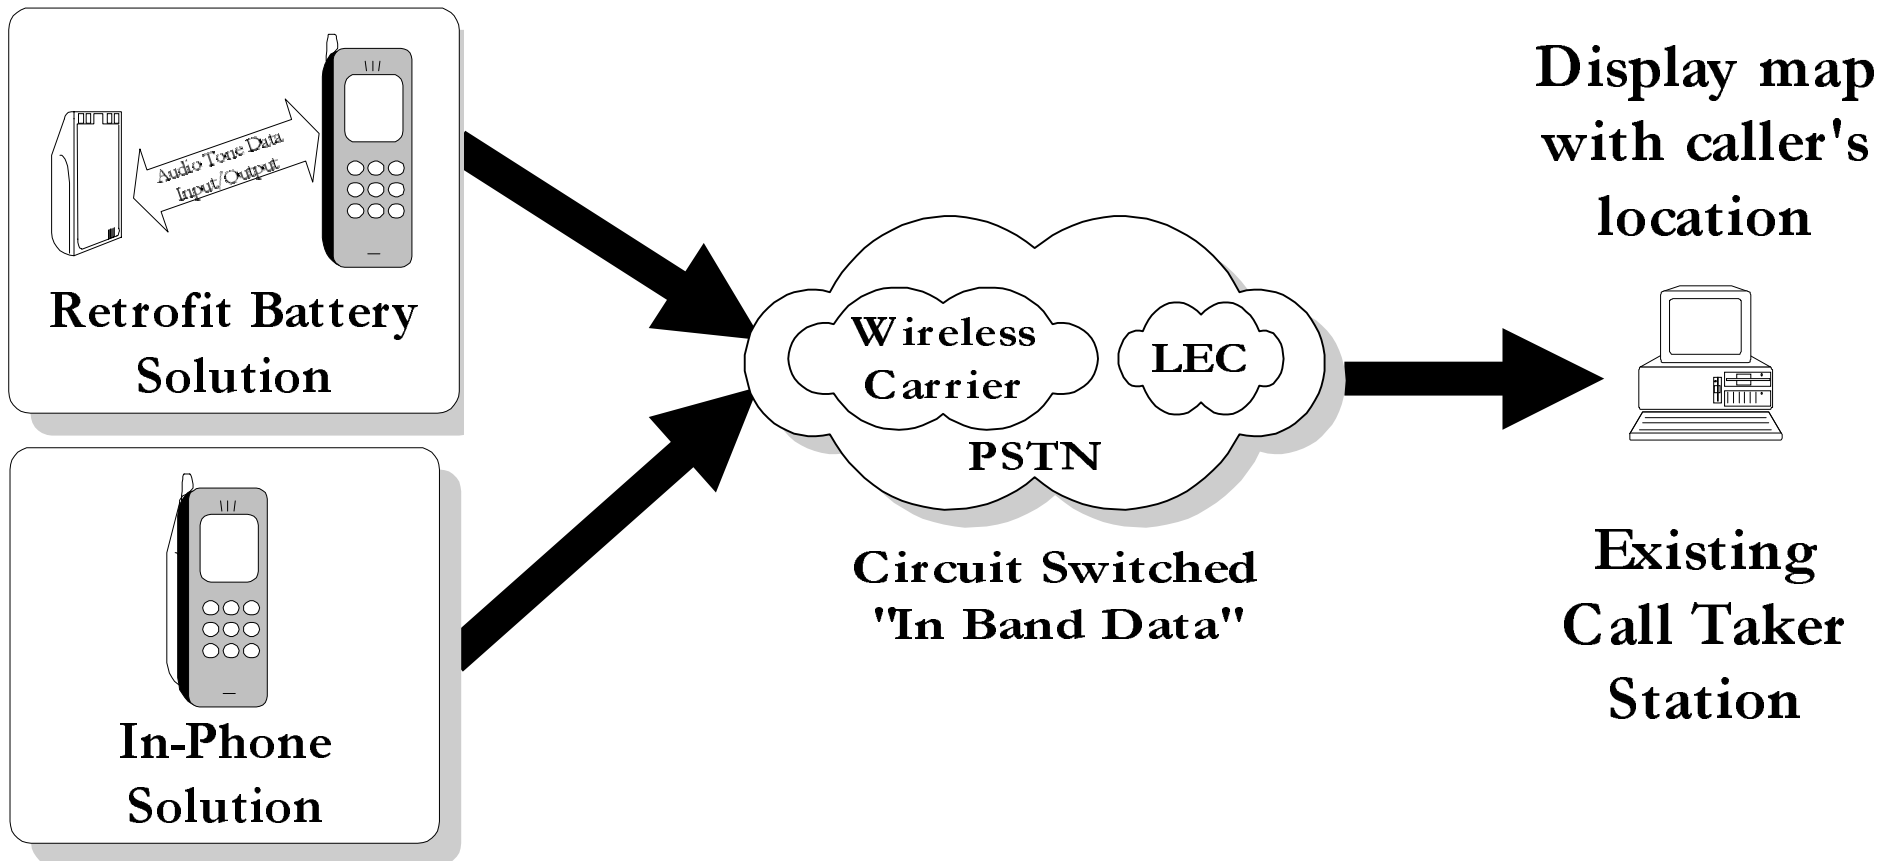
Audio Tone Data
Input/Output

Retrofit Battery
Solution

In-Phone
Solution

Wireless
Carrier

LEC

PSTN

Circuit Switched
"In Band Data"

Display map
with caller's
location

Existing
Call Taker
Station